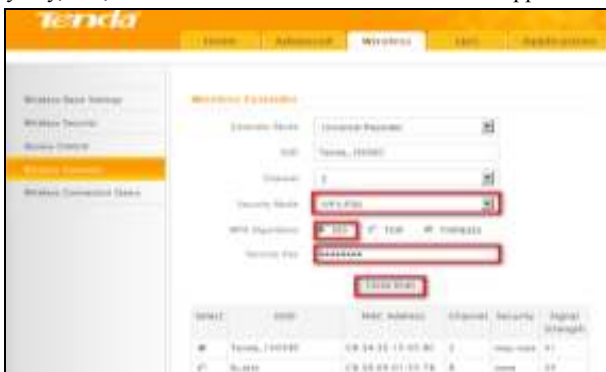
Tenda

Home | Advanced | Wireless | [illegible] | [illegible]

Wireless Basic Settings
Wireless Security
Access Control
Wireless Extender
Wireless Connection Status

Wireless Extender

Extender Mode: Universal Repeater
SSID: Tenda_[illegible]
Channel: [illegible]
Security Mode: WPA-PSK
WPA Algorithms: AES TKIP TKIP&AES
Security Key: ••••••••

Close Scan

| Select | SSID | MAC Address | Channel | Security | Signal Strength |
|---|---|---|---|---|---|
| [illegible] | Tenda_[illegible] | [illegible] | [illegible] | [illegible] | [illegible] |
| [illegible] | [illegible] | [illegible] | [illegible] | none | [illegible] |